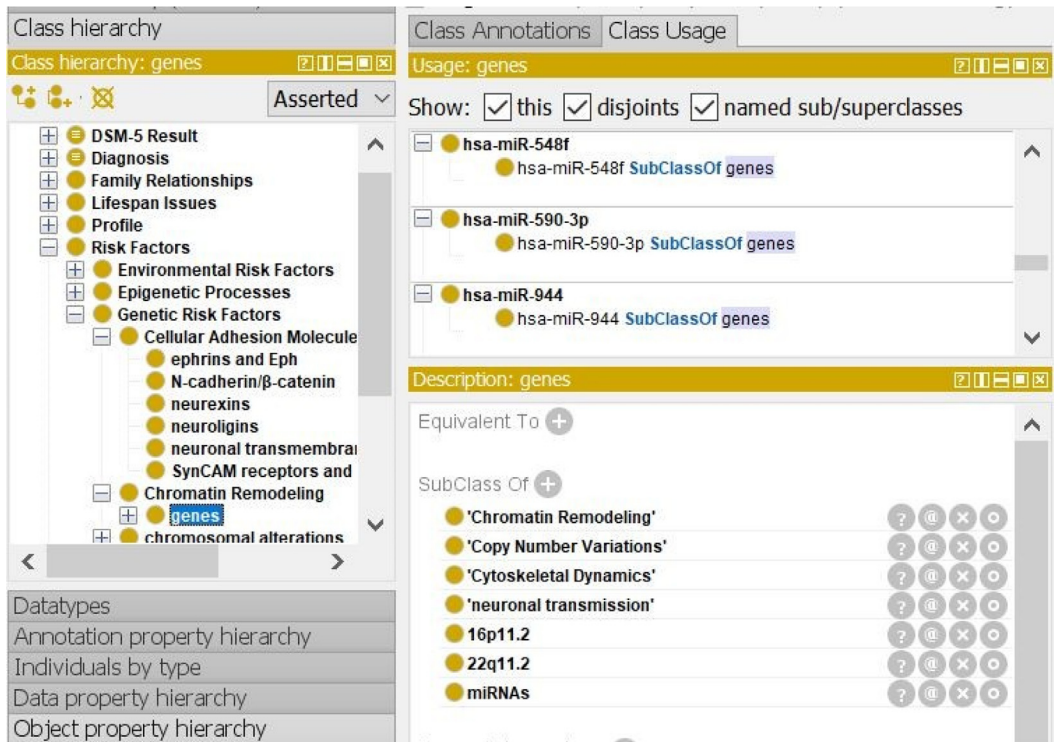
Class hierarchy

Class hierarchy: genes

Asserted

DSM-5 Result
Diagnosis
Family Relationships
Lifespan Issues
Profile
Risk Factors
Environmental Risk Factors
Epigenetic Processes
Genetic Risk Factors
Cellular Adhesion Molecule
ephrins and Eph
N-cadherin/β-catenin
neurexins
neuroligins
neuronal transmembra
SynCAM receptors and
Chromatin Remodeling
genes
chromosomal alterations

Datatypes
Annotation property hierarchy
Individuals by type
Data property hierarchy
Object property hierarchy

Class Annotations | Class Usage

Usage: genes

Show: this disjoints named sub/superclasses

hsa-miR-548f
hsa-miR-548f SubClassOf genes

hsa-miR-590-3p
hsa-miR-590-3p SubClassOf genes

hsa-miR-944
hsa-miR-944 SubClassOf genes

Description: genes

Equivalent To

SubClass Of
'Chromatin Remodeling'
'Copy Number Variations'
'Cytoskeletal Dynamics'
'neuronal transmission'
16p11.2
22q11.2
miRNAs